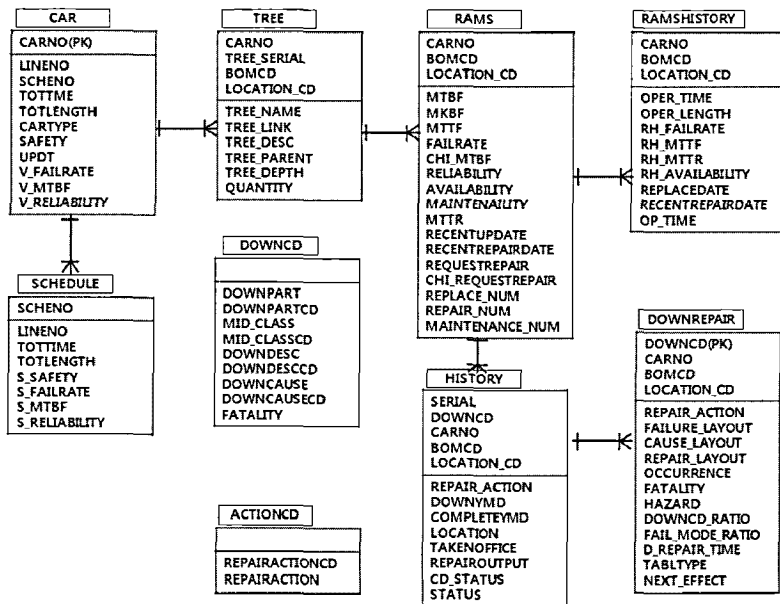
CAR
CARNO(PK)
LINENO
SCHENO
TOTTME
TOTLENGTH
CARTYPE
SAFETY
UPDT
V_FAILRATE
V_MTBF
V_RELIABILITY

TREE
CARNO
TREE_SERIAL
BOMCD
LOCATION_CD
TREE_NAME
TREE_LINK
TREE_DESC
TREE_PARENT
TREE_DEPTH
QUANTITY

RAMS
CARNO
BOMCD
LOCATION_CD
MTBF
MKBF
MTTF
FAILRATE
CHI_MTBF
RELIABILITY
AVAILABILITY
MAINTENAILITY
MTTR
RECENTUPDATE
RECENTREPAIRDATE
REQUESTREPAIR
CHI_REQUESTREPAIR
REPLACE_NUM
REPAIR_NUM
MAINTENANCE_NUM

RAMSHISTORY
CARNO
BOMCD
LOCATION_CD
OPER_TIME
OPER_LENGTH
RH_FAILRATE
RH_MTTF
RH_MTTR
RH_AVAILABILITY
REPLACEDATE
RECENTREPAIRDATE
OP_TIME

SCHEDULE
SCHENO
LINENO
TOTTIME
TOTLENGTH
S_SAFETY
S_FAILRATE
S_MTBF
S_RELIABILITY

DOWNCD
DOWNPART
DOWNPARTCD
MID_CLASS
MID_CLASSCD
DOWNDESC
DOWNDESCCD
DOWNCAUSE
DOWNCAUSECD
FATALITY

HISTORY
SERIAL
DOWNCD
CARNO
BOMCD
LOCATION_CD
REPAIR_ACTION
DOWNYMD
COMPLETEYMD
LOCATION
TAKENOFFICE
REPAIROUTPUT
CD_STATUS
STATUS

DOWNREPAIR
DOWNCD(PK)
CARNO
BOMCD
LOCATION_CD
REPAIR_ACTION
FAILURE_LAYOUT
CAUSE_LAYOUT
REPAIR_LAYOUT
OCCURRENCE
FATALITY
HAZARD
DOWNCD_RATIO
FAIL_MODE_RATIO
D_REPAIR_TIME
TABLTYPE
NEXT_EFFECT

ACTIONCD
REPAIRACTIONCD
REPAIRACTION